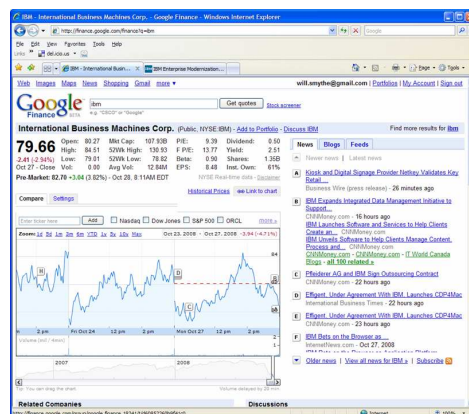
IBM - International Business Machines Corp. - Google Finance - Windows Internet Explorer

http://finance.google.com/finance?q=ibm

Google

File Edit View Favorites Tools Help

Links del.icio.us

IBM - International Busin... IBM Enterprise Modernization...

Page Tools

Web Images Maps News Shopping Gmail more ▾

will.smythe@gmail.com | Portfolios | My Account | Sign out

Google Finance BETA

ibm

e.g. "CSCO" or "Google"

Get quotes

Stock screener

International Business Machines Corp. (Public, NYSE:IBM) - Add to Portfolio - Discuss IBM

Find more results for ibm

79.66

-2.41 (-2.94%)

Oct 27 - Close

| Open: | 80.27 | Mkt Cap: | 107.93B | P/E: | 9.39 | Dividend: | 0.50 |
|---|---|---|---|---|---|---|---|
| High: | 84.51 | 52Wk High: | 130.93 | F P/E: | 13.77 | Yield: | 2.51 |
| Low: | 79.01 | 52Wk Low: | 78.82 | Beta: | 0.90 | Shares: | 1.35B |
| Vol: | 0.00 | Avg Vol: | 12.84M | EPS: | 8.48 | Inst. Own: | 61% |

Pre-Market: 82.70 +3.04 (3.82%) - Oct 28, 8:11AM EDT

NYSE Real-time data - Disclaimer

Historical Prices Link to chart

Compare Settings

Enter ticker here Add Nasdaq Dow Jones S&P 500 ORCL more »

Zoom: 1d 5d 1m 3m 6m YTD 1y 5y 10y Max

Oct 23, 2008 - Oct 27, 2008 -3.94 (-4.71%)

84

82

80

Fri Oct 24 12 pm 2 pm Oct 27

Volume (mil / 4min)

2007 2008

Tip: You can drag the chart

Volume delayed by 20 mins

News Blogs Feeds

Newer news | Latest news

A Kiosk and Digital Signage Provider Netkey Validates Key Retail...
Business Wire (press release) - 26 minutes ago

B IBM Expands Integrated Data Management Initiative to Support...
CNNMoney.com - 16 hours ago
IBM Launches Software and Services to Help Clients Create an...
CNNMoney.com - 16 hours ago
IBM Unveils Software to Help Clients Manage Content, Process and...
CNNMoney.com - CNNMoney.com - IT World Canada
Blogs - all 100 related »

C Pfleiderer AG and IBM Sign Outsourcing Contract
CNNMoney.com - 22 hours ago

D Effigent, Under Agreement With IBM, Launches CDP4Mac
International Business Times - 22 hours ago

E Effigent, Under Agreement With IBM, Launches CDP4Mac
CNNMoney.com - 23 hours ago

F IBM Bets on the Browser as...
InternetNews.com - Oct 27, 2008

Older news | View all news for IBM » | Subscribe

Related Companies

Discussions

http://finance.google.com/group/google.finance.18241/t/9f6f3b7f?h... Internet 100%